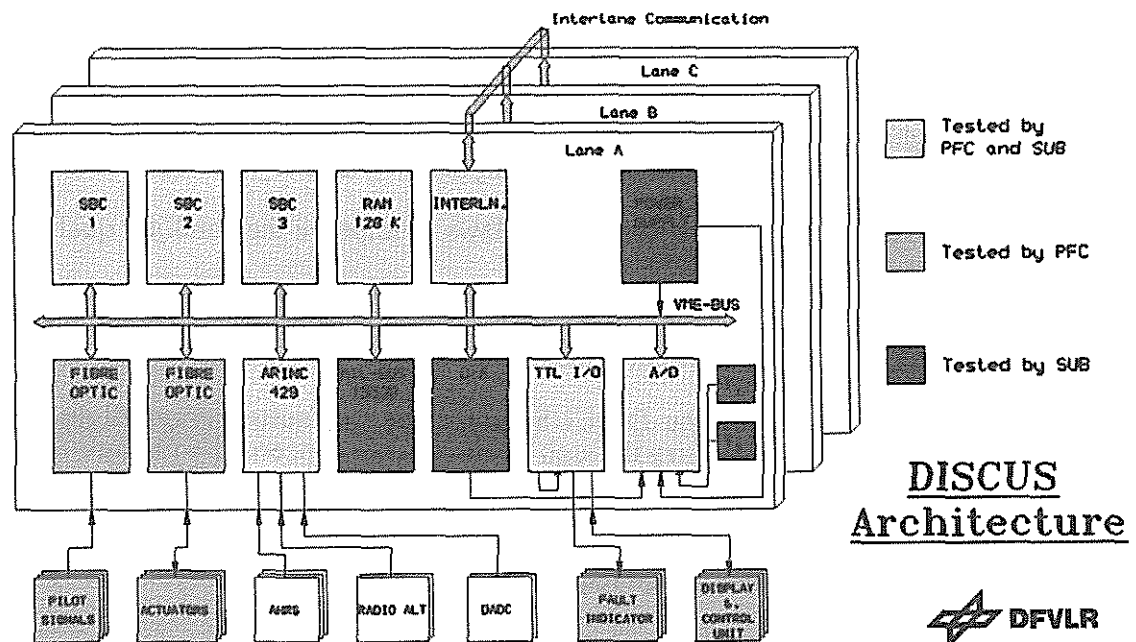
Interlane Communication

Lane C

Lane B

Lane A

SBC 1

SBC 2

SBC 3

RAM 128 K

INTERLN.

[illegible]

VME-BUS

FIBRE OPTIC

FIBRE OPTIC

ARINC 429

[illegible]

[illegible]

TTL I/O

A/D

PILOT SIGNALS

ACTUATORS

AHRS

RADIO ALT

DADC

FAULT INDICATOR

DISPLAY & CONTROL UNIT

Tested by PFC and SUB

Tested by PFC

Tested by SUB

DISCUS Architecture

DFVLR